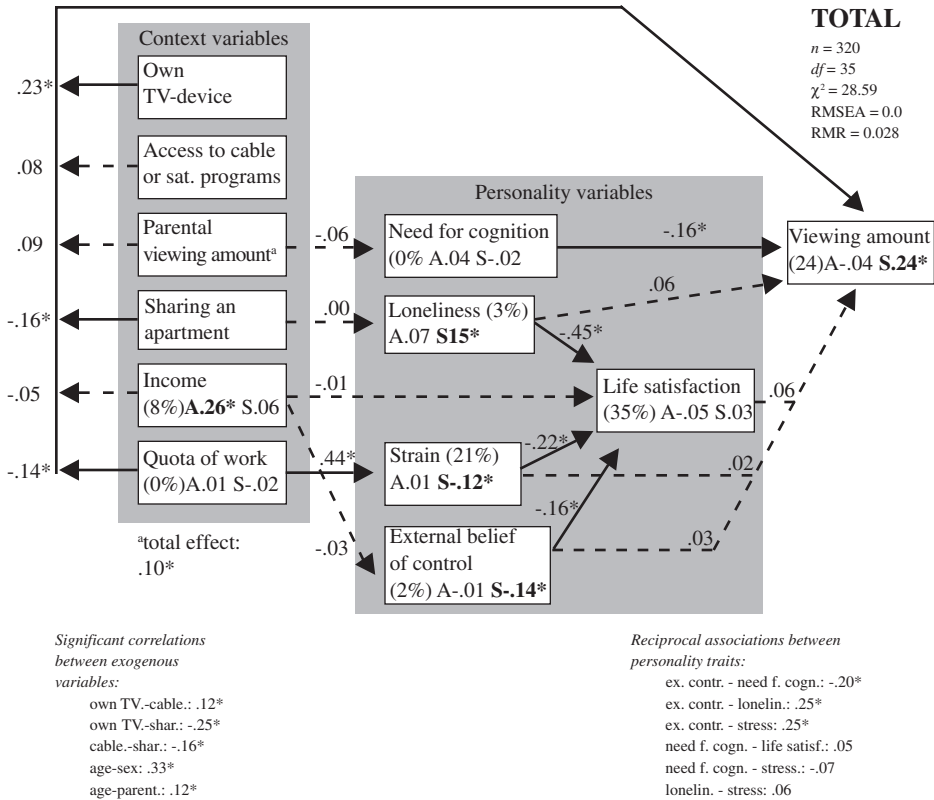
TOTAL

$n$ = 320
$df$ = 35
$\chi^2$ = 28.59
RMSEA = 0.0
RMR = 0.028

Context variables

Own TV-device

Access to cable or sat. programs

Parental viewing amount$^a$

Sharing an apartment

Income (8%)**A.26*** S.06

Quota of work (0%)A.01 S-.02

.23*
.08
.09
-.16*
-.05
-.14*

$^a$total effect: .10*

Personality variables

Need for cognition (0% A.04 S-.02

Loneliness (3%) A.07 **S15***

Life satisfaction (35%) A-.05 S.03

Strain (21%) A.01 **S-.12***

External belief of control (2%) A-.01 **S-.14***

Viewing amount (24)A-.04 **S.24***

-.06
.00
-.01
.44*
-.03
-.16*
.06
-.45*
-.22*
-.16*
.06
.02
.03

*Significant correlations between exogenous variables:*
own TV.-cable.: .12*
own TV.-shar.: -.25*
cable.-shar.: -.16*
age-sex: .33*
age-parent.: .12*

*Reciprocal associations between personality traits:*
ex. contr. - need f. cogn.: -.20*
ex. contr. - lonelin.: .25*
ex. contr. - stress: .25*
need f. cogn. - life satisf.: .05
need f. cogn. - stress.: -.07
lonelin. - stress: .06